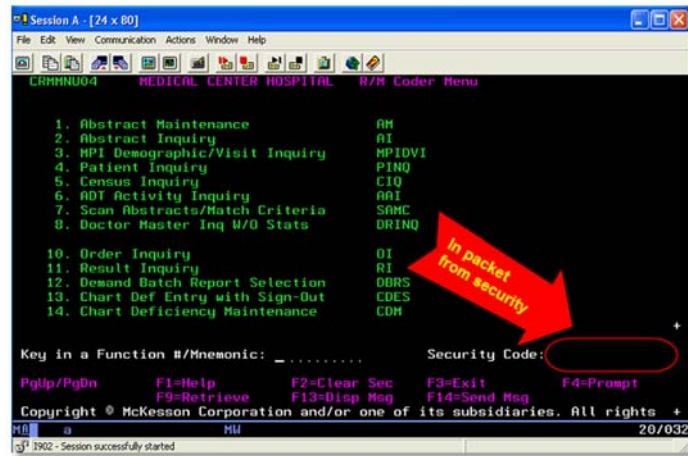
Session A - [24 x 80]
File Edit View Communication Actions Window Help

CRMMNU04 MEDICAL CENTER HOSPITAL R/M Coder Menu

1. Abstract Maintenance AM
2. Abstract Inquiry AI
3. MPI Demographic/Visit Inquiry MPIDVI
4. Patient Inquiry PINQ
5. Census Inquiry CIQ
6. ADT Activity Inquiry AAI
7. Scan Abstracts/Match Criteria SAMC
8. Doctor Master Inq W/O Stats DRINQ

10. Order Inquiry OI
11. Result Inquiry RI
12. Demand Batch Report Selection DBRS
13. Chart Def Entry with Sign-Out CDES
14. Chart Deficiency Maintenance CDM

In packet from security

+

Key in a Function #/Mnemonic: _......... Security Code:

PgUp/PgDn F1=Help F2=Clear Sec F3=Exit F4=Prompt
F9=Retrieve F13=Disp Msg F14=Send Msg
Copyright © McKesson Corporation and/or one of its subsidiaries. All rights +
MA a MW 20/032
I902 - Session successfully started